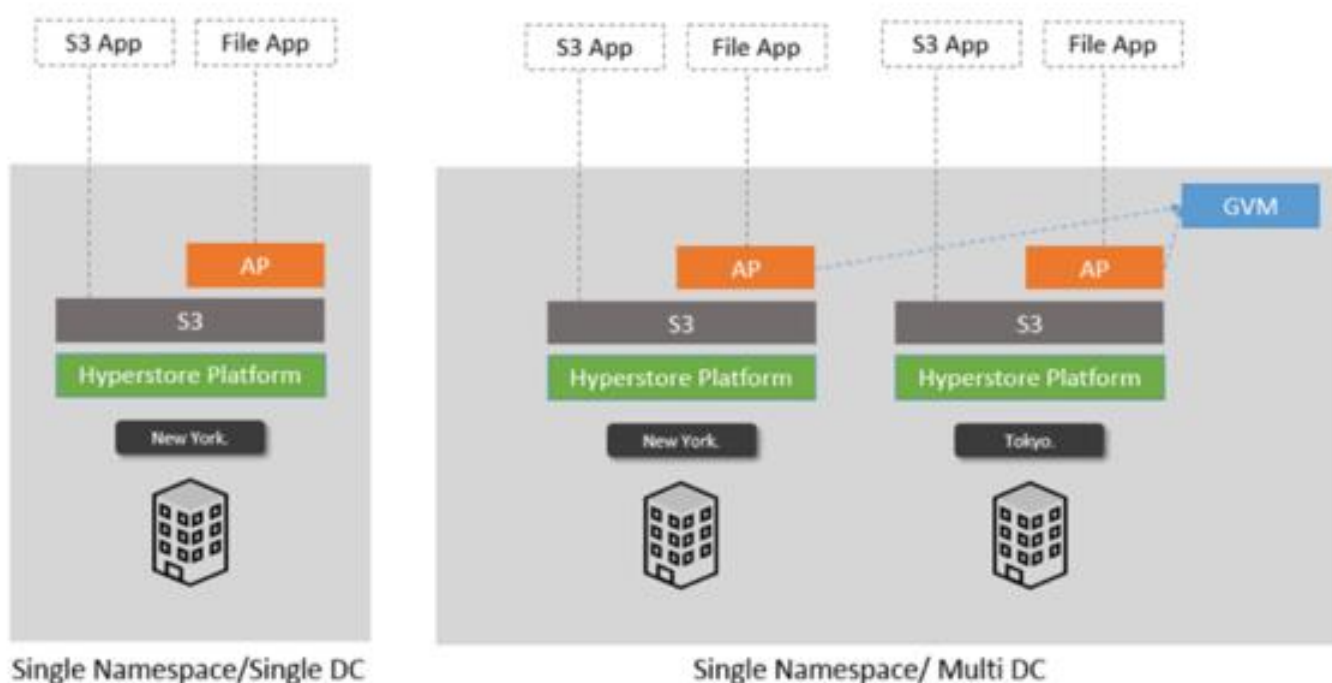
S3 App
File App
AP
S3
Hyperstore Platform
New York.
Single Namespace/Single DC

S3 App
File App
S3 App
File App
GVM
AP
AP
S3
S3
Hyperstore Platform
Hyperstore Platform
New York.
Tokyo.
Single Namespace/ Multi DC